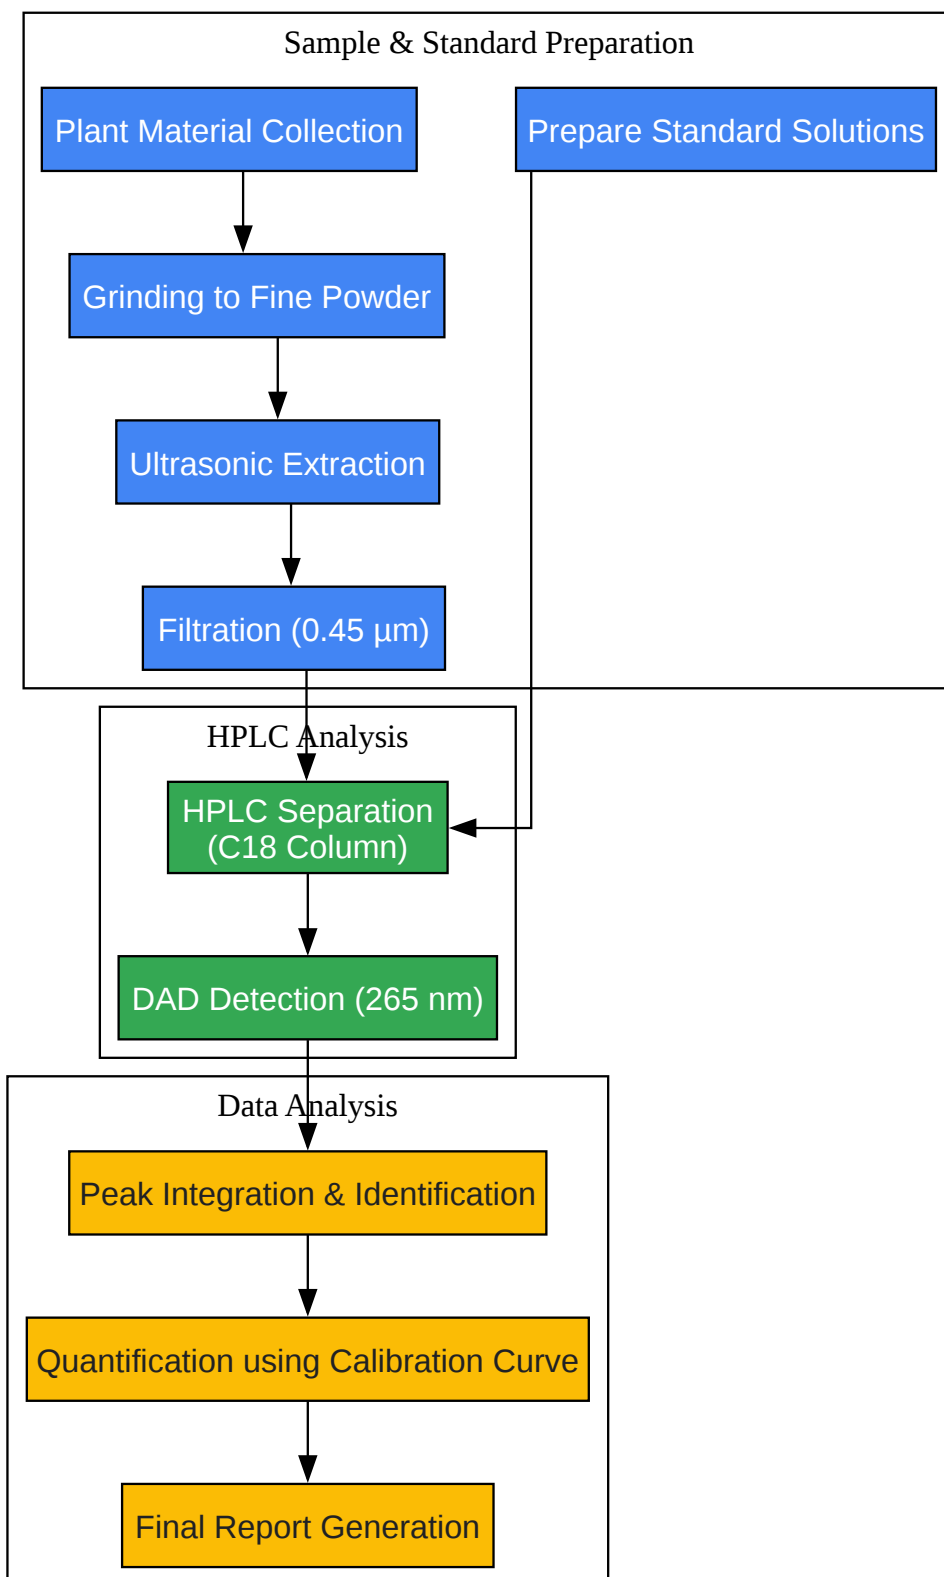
Sample & Standard Preparation

Plant Material Collection

Prepare Standard Solutions

Grinding to Fine Powder

Ultrasonic Extraction

Filtration (0.45 µm)

HPLC Analysis

HPLC Separation (C18 Column)

DAD Detection (265 nm)

Data Analysis

Peak Integration & Identification

Quantification using Calibration Curve

Final Report Generation